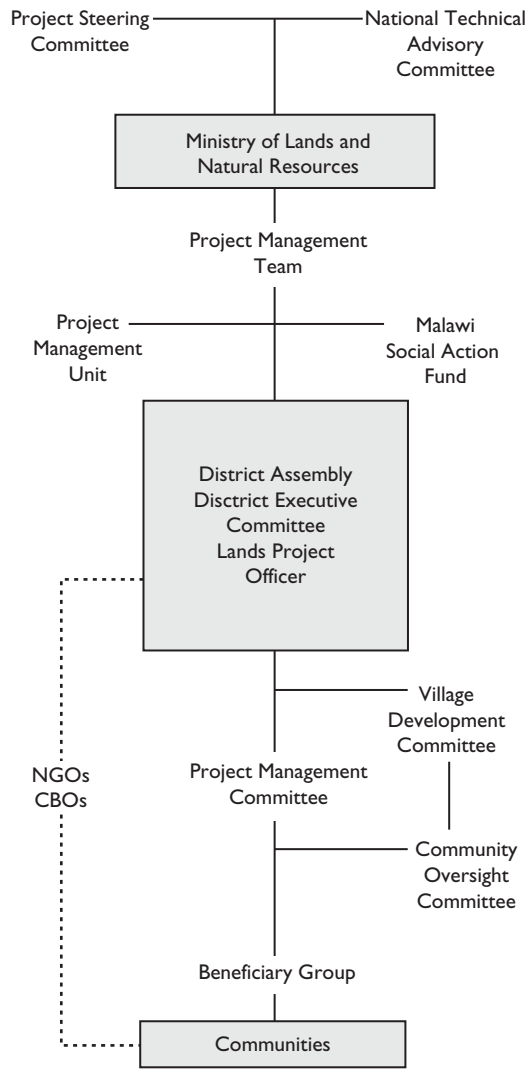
Project Steering Committee

National Technical Advisory Committee

Ministry of Lands and Natural Resources

Project Management Team

Project Management Unit

Malawi Social Action Fund

District Assembly
Disctrict Executive Committee
Lands Project Officer

Village Development Committee

NGOs
CBOs

Project Management Committee

Community Oversight Committee

Beneficiary Group

Communities